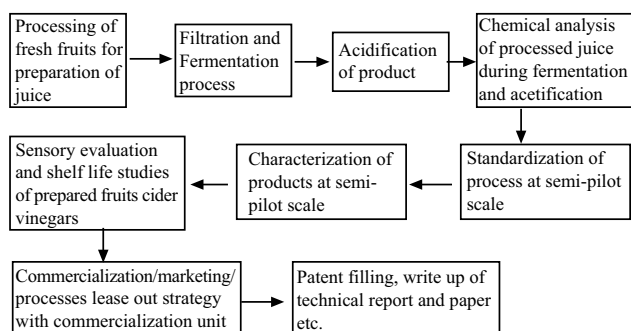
Processing of fresh fruits for preparation of juice

Filtration and Fermentation process

Acidification of product

Chemical analysis of processed juice during fermentation and acetification

Standardization of process at semi-pilot scale

Characterization of products at semi-pilot scale

Sensory evaluation and shelf life studies of prepared fruits cider vinegars

Commercialization/marketing/ processes lease out strategy with commercialization unit

Patent filling, write up of technical report and paper etc.